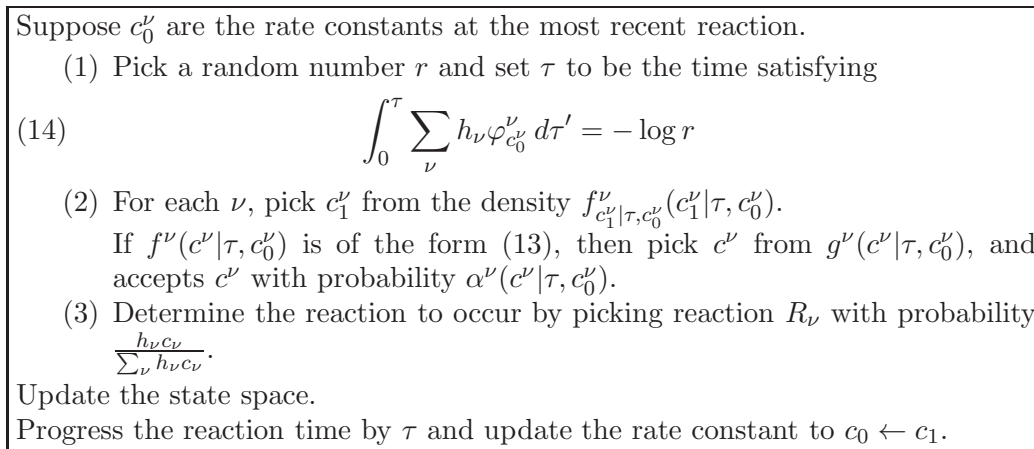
Suppose $c_0^\nu$ are the rate constants at the most recent reaction.

(1) Pick a random number $r$ and set $\tau$ to be the time satisfying

(14) $$\int_0^\tau \sum_\nu h_\nu \varphi_{c_0^\nu}^\nu \, d\tau' = -\log r$$

(2) For each $\nu$, pick $c_1^\nu$ from the density $f_{c_1^\nu|\tau,c_0^\nu}^\nu(c_1^\nu|\tau, c_0^\nu)$.
If $f^\nu(c^\nu|\tau, c_0^\nu)$ is of the form (13), then pick $c^\nu$ from $g^\nu(c^\nu|\tau, c_0^\nu)$, and accepts $c^\nu$ with probability $\alpha^\nu(c^\nu|\tau, c_0^\nu)$.

(3) Determine the reaction to occur by picking reaction $R_\nu$ with probability $\frac{h_\nu c_\nu}{\sum_\nu h_\nu c_\nu}$.

Update the state space.

Progress the reaction time by $\tau$ and update the rate constant to $c_0 \leftarrow c_1$.